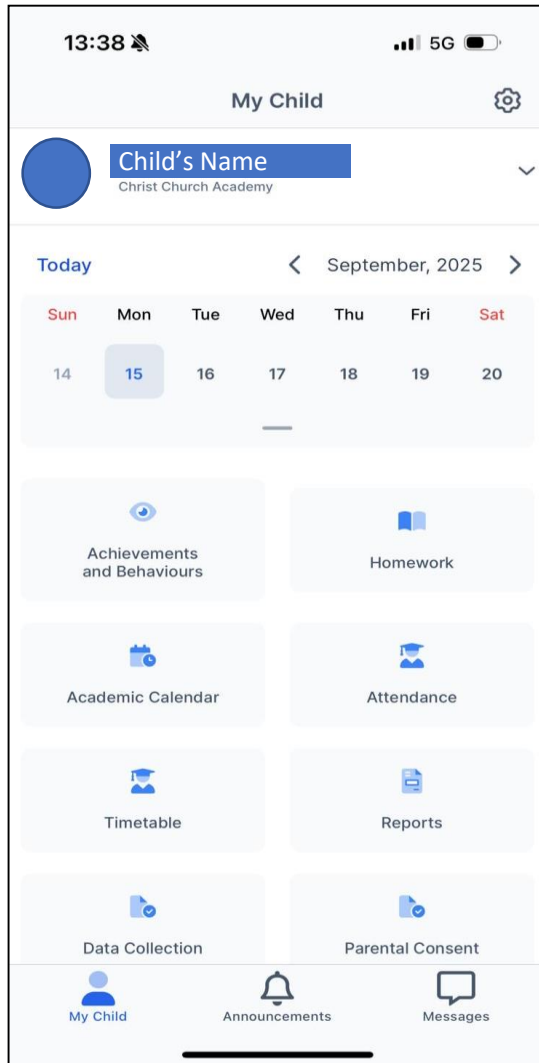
13:38

5G

My Child

Child's Name
Christ Church Academy

Today

September, 2025

| Sun | Mon | Tue | Wed | Thu | Fri | Sat |
|---|---|---|---|---|---|---|
| 14 | 15 | 16 | 17 | 18 | 19 | 20 |

Achievements and Behaviours

Homework

Academic Calendar

Attendance

Timetable

Reports

Data Collection

Parental Consent

My Child

Announcements

Messages